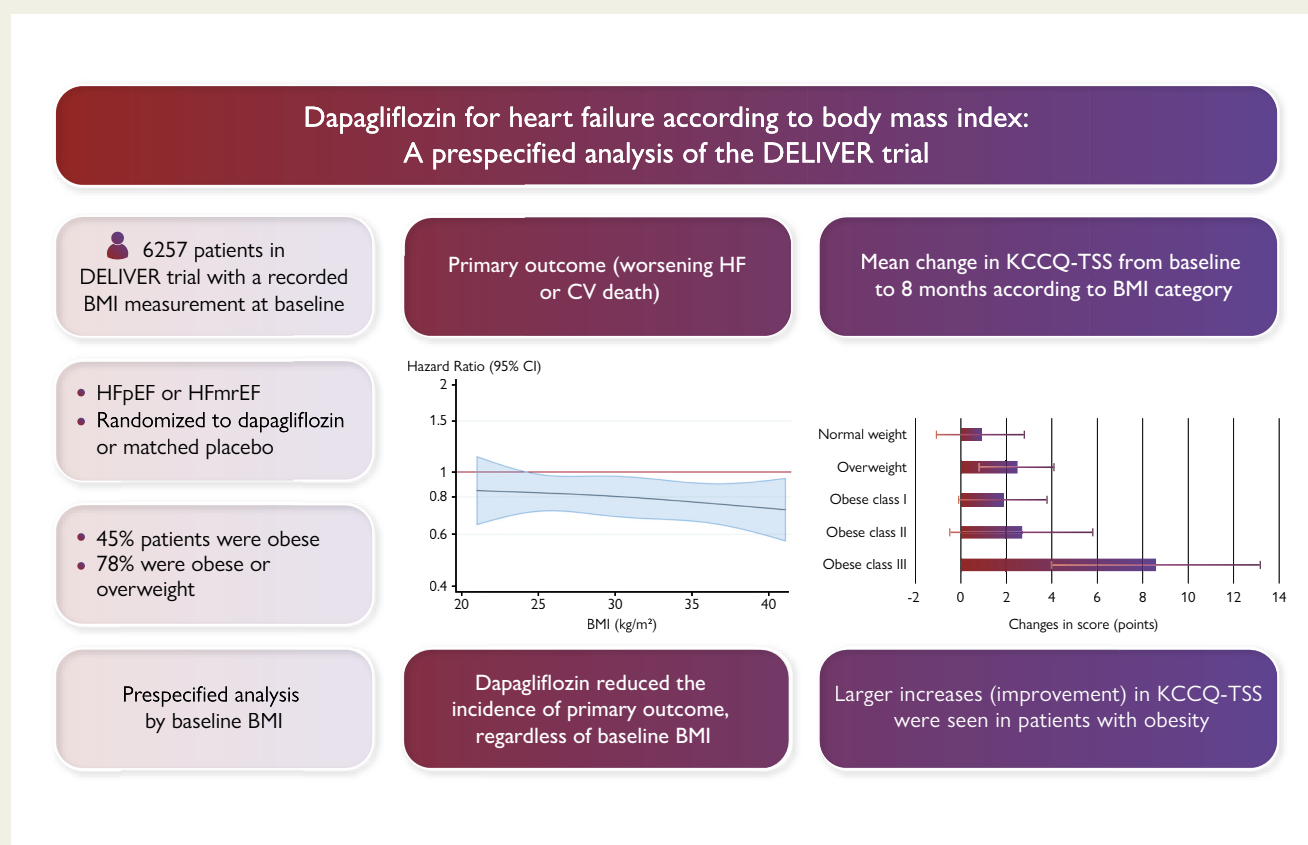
Dapagliflozin for heart failure according to body mass index:
A prespecified analysis of the DELIVER trial

6257 patients in DELIVER trial with a recorded BMI measurement at baseline

• HFpEF or HFmrEF
• Randomized to dapagliflozin or matched placebo

• 45% patients were obese
• 78% were obese or overweight

Prespecified analysis by baseline BMI

Primary outcome (worsening HF or CV death)

Hazard Ratio (95% CI)
2
1.5
1
0.8
0.6
0.4
20 25 30 35 40
BMI (kg/m²)

Dapagliflozin reduced the incidence of primary outcome, regardless of baseline BMI

Mean change in KCCQ-TSS from baseline to 8 months according to BMI category

Normal weight
Overweight
Obese class I
Obese class II
Obese class III
-2 0 2 4 6 8 10 12 14
Changes in score (points)

Larger increases (improvement) in KCCQ-TSS were seen in patients with obesity